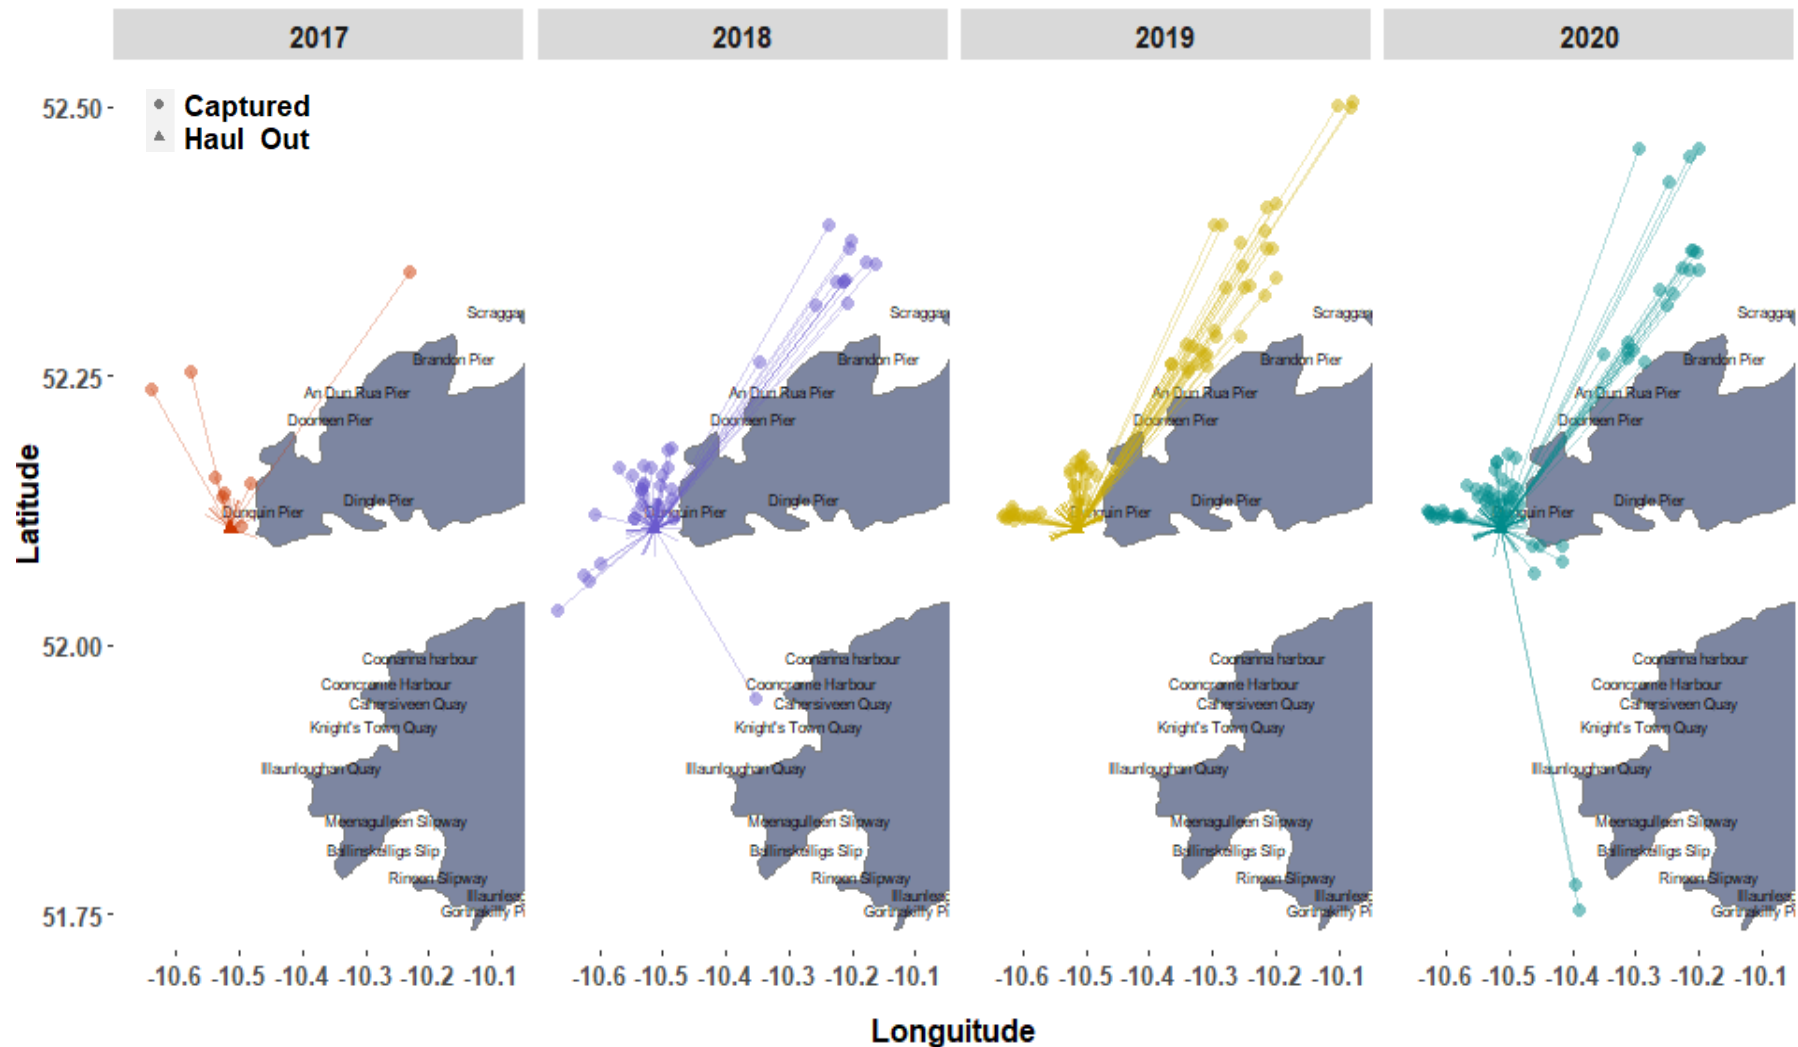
2017

2018

2019

2020

52.50

52.25

52.00

51.75

Latitude

Captured
Haul Out

Scraggan
Brandon Pier
An Dun Rua Pier
Doonteen Pier
Dingle Pier
Dunquin Pier
Coonanna harbour
Cooncrome Harbour
Cahersiveen Quay
Knight's Town Quay
Illaunloughan Quay
Meenagulleen Slipway
Ballinskelligs Slip
Renard Slipway
Illaunleagh
Gortnakilly Pi

Scraggan
Brandon Pier
An Dun Rua Pier
Doonteen Pier
Dingle Pier
Dunquin Pier
Coonanna harbour
Cooncrome Harbour
Cahersiveen Quay
Knight's Town Quay
Illaunloughan Quay
Meenagulleen Slipway
Ballinskelligs Slip
Renard Slipway
Illaunleagh
Gortnakilly Pi

Scraggan
Brandon Pier
An Dun Rua Pier
Doonteen Pier
Dingle Pier
Dunquin Pier
Coonanna harbour
Cooncrome Harbour
Cahersiveen Quay
Knight's Town Quay
Illaunloughan Quay
Meenagulleen Slipway
Ballinskelligs Slip
Renard Slipway
Illaunleagh
Gortnakilly Pi

Scraggan
Brandon Pier
An Dun Rua Pier
Doonteen Pier
Dingle Pier
Dunquin Pier
Coonanna harbour
Cooncrome Harbour
Cahersiveen Quay
Knight's Town Quay
Illaunloughan Quay
Meenagulleen Slipway
Ballinskelligs Slip
Renard Slipway
Illaunleagh
Gortnakilly Pi

-10.6 -10.5 -10.4 -10.3 -10.2 -10.1

-10.6 -10.5 -10.4 -10.3 -10.2 -10.1

-10.6 -10.5 -10.4 -10.3 -10.2 -10.1

-10.6 -10.5 -10.4 -10.3 -10.2 -10.1

Longuitude